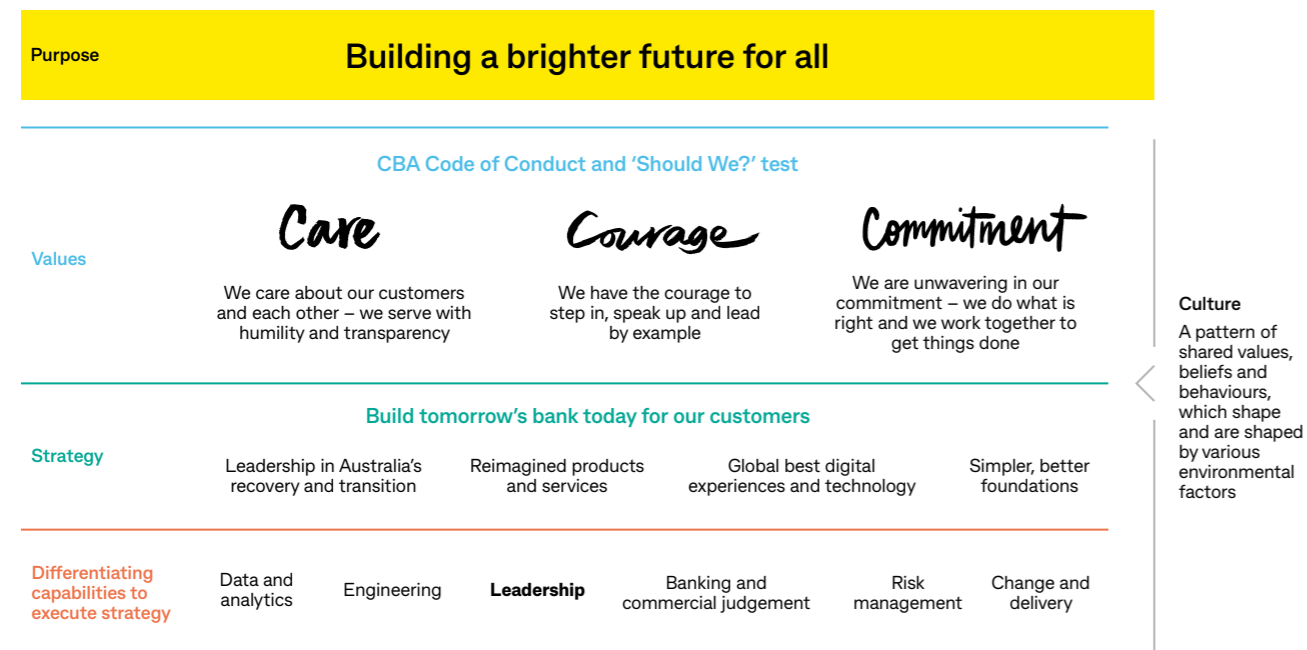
Purpose

Building a brighter future for all

CBA Code of Conduct and 'Should We?' test

Values

Care

We care about our customers and each other – we serve with humility and transparency

Courage

We have the courage to step in, speak up and lead by example

Commitment

We are unwavering in our commitment – we do what is right and we work together to get things done

Culture

A pattern of shared values, beliefs and behaviours, which shape and are shaped by various environmental factors

Build tomorrow's bank today for our customers

Strategy

Leadership in Australia's recovery and transition

Reimagined products and services

Global best digital experiences and technology

Simpler, better foundations

Differentiating capabilities to execute strategy

Data and analytics

Engineering

Leadership

Banking and commercial judgement

Risk management

Change and delivery